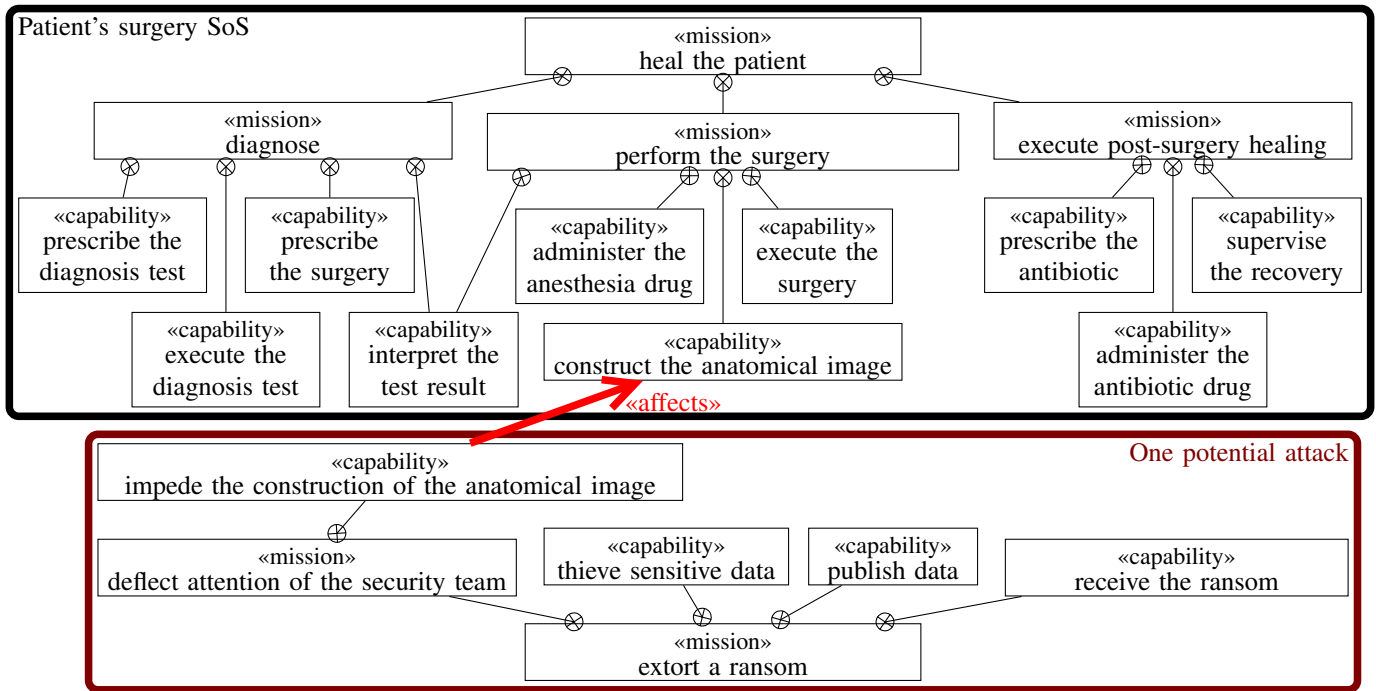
Patient's surgery SoS

«mission»
heal the patient

«mission»
diagnose

«mission»
perform the surgery

«mission»
execute post-surgery healing

«capability»
prescribe the diagnosis test

«capability»
prescribe the surgery

«capability»
administer the anesthesia drug

«capability»
execute the surgery

«capability»
prescribe the antibiotic

«capability»
supervise the recovery

«capability»
execute the diagnosis test

«capability»
interpret the test result

«capability»
construct the anatomical image

«capability»
administer the antibiotic drug

«affects»

One potential attack

«capability»
impede the construction of the anatomical image

«mission»
deflect attention of the security team

«capability»
thieve sensitive data

«capability»
publish data

«capability»
receive the ransom

«mission»
extort a ransom